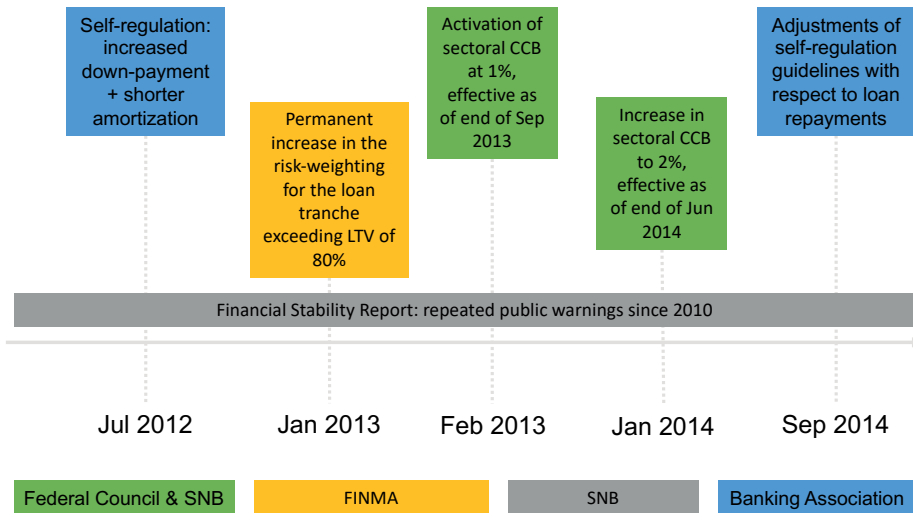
Self-regulation: increased down-payment + shorter amortization

Permanent increase in the risk-weighting for the loan tranche exceeding LTV of 80%

Activation of sectoral CCB at 1%, effective as of end of Sep 2013

Increase in sectoral CCB to 2%, effective as of end of Jun 2014

Adjustments of self-regulation guidelines with respect to loan repayments

Financial Stability Report: repeated public warnings since 2010

Jul 2012

Jan 2013

Feb 2013

Jan 2014

Sep 2014

Federal Council & SNB

FINMA

SNB

Banking Association